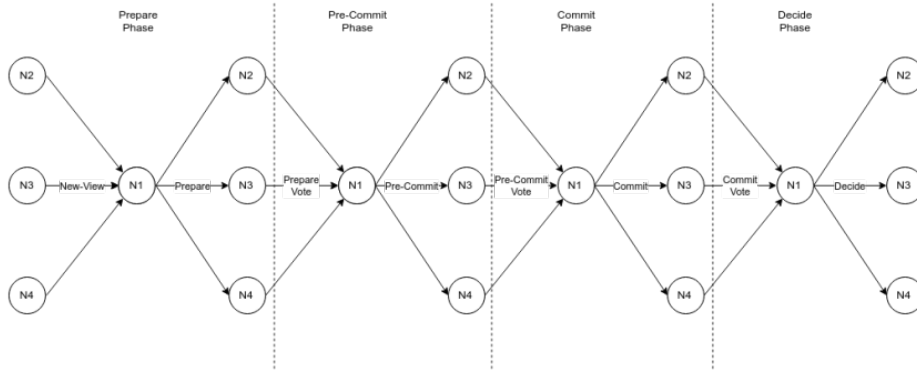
Prepare Phase

Pre-Commit Phase

Commit Phase

Decide Phase

N2

N3

N4

New-View

N1

Prepare

N2

N3

N4

Prepare Vote

N1

Pre-Commit

N2

N3

N4

Pre-Commit Vote

N1

Commit

N2

N3

N4

Commit Vote

N1

Decide

N2

N3

N4